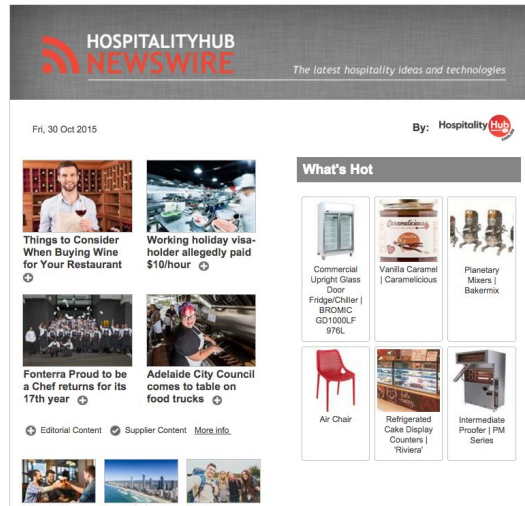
HOSPITALITYHUB NEWSWIRE

The latest hospitality ideas and technologies

Fri, 30 Oct 2015

By: HospitalityHub

Things to Consider When Buying Wine for Your Restaurant

Working holiday visa-holder allegedly paid $10/hour

Fonterra Proud to be a Chef returns for its 17th year

Adelaide City Council comes to table on food trucks

Editorial Content Supplier Content More info

What's Hot

Commercial Upright Glass Door Fridge/Chiller | BROMIC GD1000LF 976L

Vanilla Caramel | Caramelicious

Planetary Mixers | Bakermix

Air Chair

Refrigerated Cake Display Counters | 'Riviera'

Intermediate Proofer | PM Series